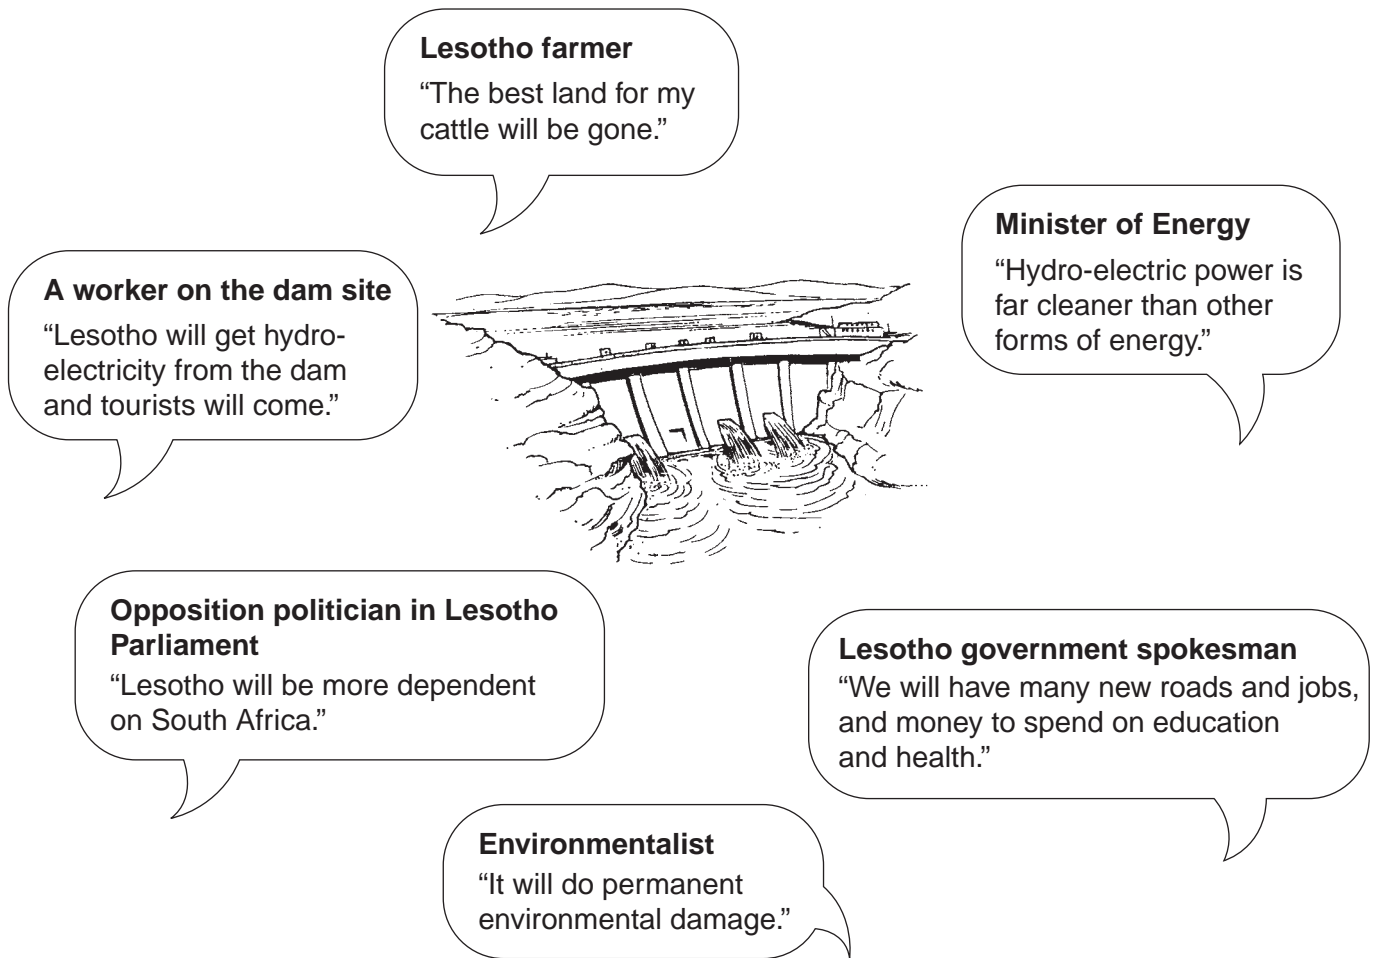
**Lesotho farmer**
“The best land for my cattle will be gone.”

**Minister of Energy**
“Hydro-electric power is far cleaner than other forms of energy.”

**A worker on the dam site**
“Lesotho will get hydroelectricity from the dam and tourists will come.”

**Opposition politician in Lesotho Parliament**
“Lesotho will be more dependent on South Africa.”

**Lesotho government spokesman**
“We will have many new roads and jobs, and money to spend on education and health.”

**Environmentalist**
“It will do permanent environmental damage.”